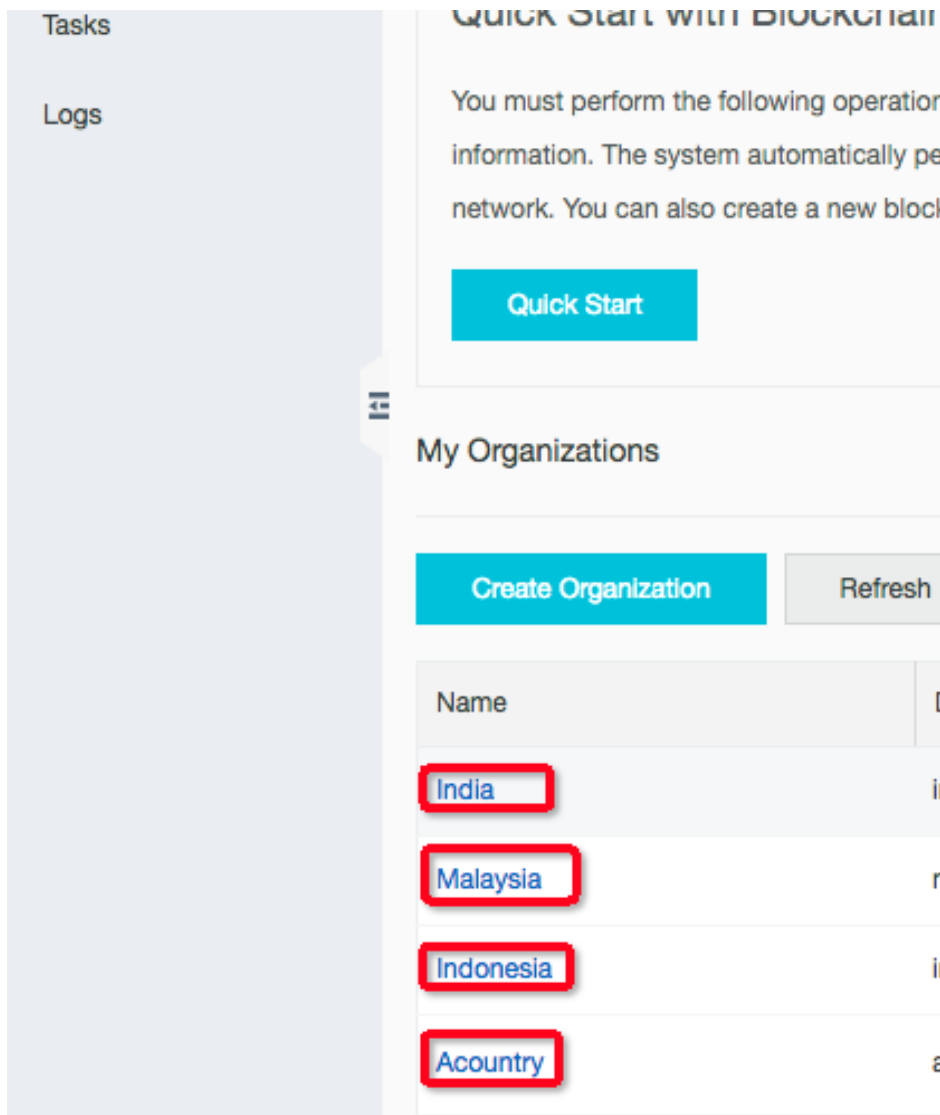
Tasks

Logs

Quick Start with Blockchai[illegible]

You must perform the following operation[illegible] information. The system automatically pe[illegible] network. You can also create a new block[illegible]

Quick Start

My Organizations

Create Organization

Refresh

| Name | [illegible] |
|---|---|
| India | i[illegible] |
| Malaysia | r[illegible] |
| Indonesia | i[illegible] |
| Acountry | a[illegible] |